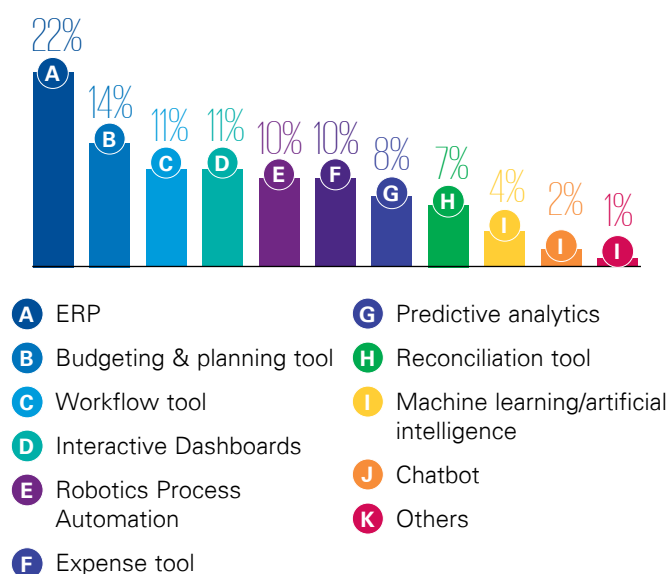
22%
A
14%
B
11%
C
11%
D
10%
E
10%
F
8%
G
7%
H
4%
I
2%
I
1%
I

A ERP
B Budgeting & planning tool
C Workflow tool
D Interactive Dashboards
E Robotics Process Automation
F Expense tool

G Predictive analytics
H Reconciliation tool
I Machine learning/artificial intelligence
J Chatbot
K Others